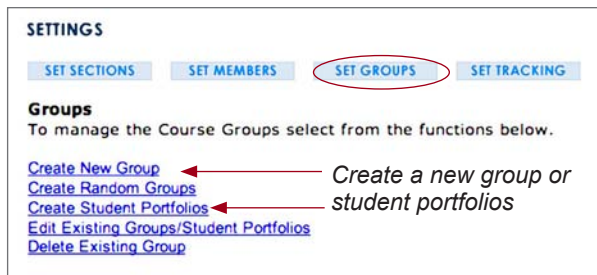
SETTINGS

SET SECTIONS
SET MEMBERS
SET GROUPS
SET TRACKING

Groups
To manage the Course Groups select from the functions below.

Create New Group
Create Random Groups
Create Student Portfolios
Edit Existing Groups/Student Portfolios
Delete Existing Group

Create a new group or student portfolios